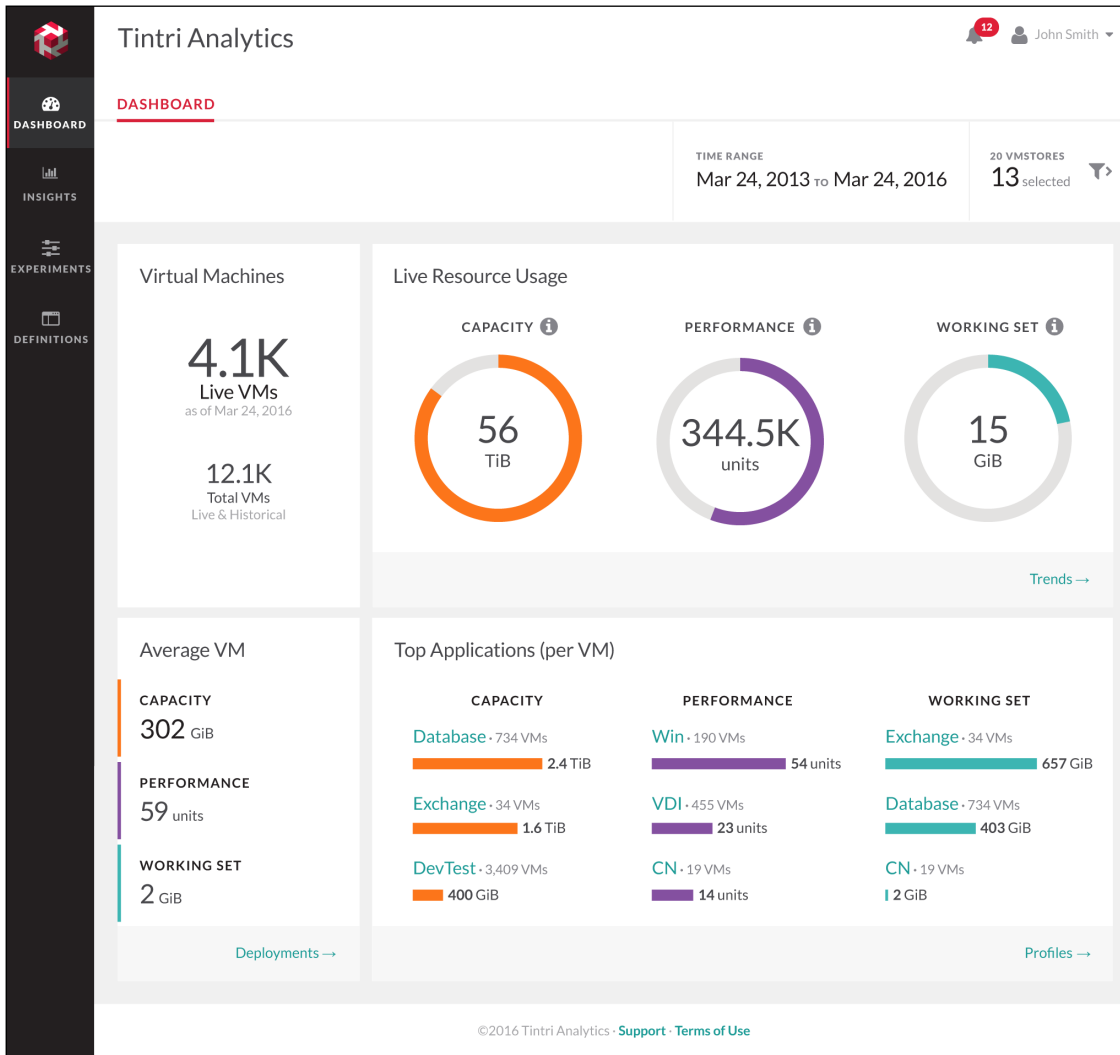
DASHBOARD

INSIGHTS

EXPERIMENTS

DEFINITIONS

Tintri Analytics

12

John Smith

DASHBOARD

TIME RANGE
Mar 24, 2013 TO Mar 24, 2016

20 VMSTORES
13 selected

Virtual Machines

4.1K
Live VMs
as of Mar 24, 2016

12.1K
Total VMs
Live & Historical

Live Resource Usage

CAPACITY
56
TiB

PERFORMANCE
344.5K
units

WORKING SET
15
GiB

Trends →

Average VM

CAPACITY
302 GiB

PERFORMANCE
59 units

WORKING SET
2 GiB

Deployments →

Top Applications (per VM)

| CAPACITY | PERFORMANCE | WORKING SET |
|---|---|---|
| Database · 734 VMs 2.4 TiB | Win · 190 VMs 54 units | Exchange · 34 VMs 657 GiB |
| Exchange · 34 VMs 1.6 TiB | VDI · 455 VMs 23 units | Database · 734 VMs 403 GiB |
| DevTest · 3,409 VMs 400 GiB | CN · 19 VMs 14 units | CN · 19 VMs 2 GiB |

Profiles →

©2016 Tintri Analytics · Support · Terms of Use